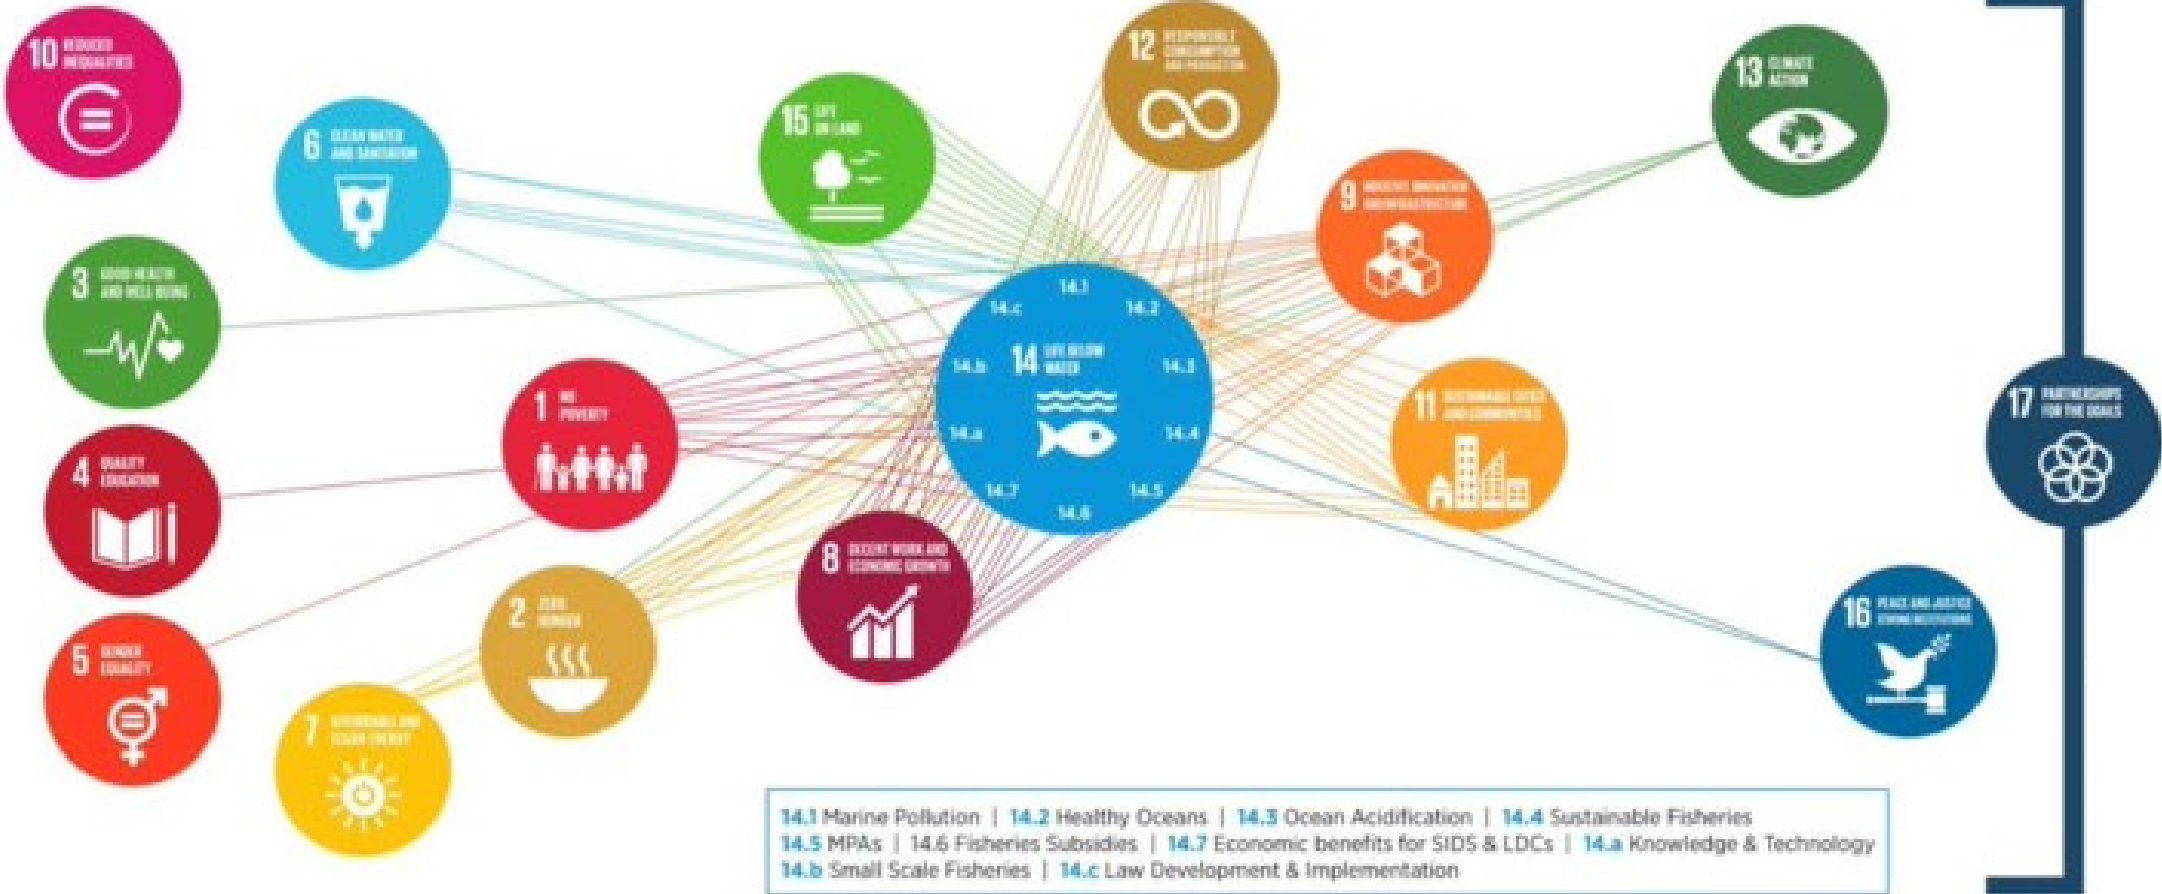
10 REDUCED INEQUALITIES

12 RESPONSIBLE CONSUMPTION AND PRODUCTION

13 CLIMATE ACTION

15 LIFE ON LAND

6 CLEAN WATER AND SANITATION

9 INDUSTRY, INNOVATION AND INFRASTRUCTURE

3 GOOD HEALTH AND WELL-BEING

14.1

14.c

14.2

14 LIFE BELOW WATER

14.b

14.3

14.a

14.4

14.7

14.5

14.6

1 NO POVERTY

11 SUSTAINABLE CITIES AND COMMUNITIES

17 PARTNERSHIPS FOR THE GOALS

4 QUALITY EDUCATION

8 DECENT WORK AND ECONOMIC GROWTH

2 ZERO HUNGER

16 PEACE AND JUSTICE STRONG INSTITUTIONS

5 GENDER EQUALITY

7 AFFORDABLE AND CLEAN ENERGY

14.1 Marine Pollution | 14.2 Healthy Oceans | 14.3 Ocean Acidification | 14.4 Sustainable Fisheries
14.5 MPAs | 14.6 Fisheries Subsidies | 14.7 Economic benefits for SIDS & LDCs | 14.a Knowledge & Technology
14.b Small Scale Fisheries | 14.c Law Development & Implementation